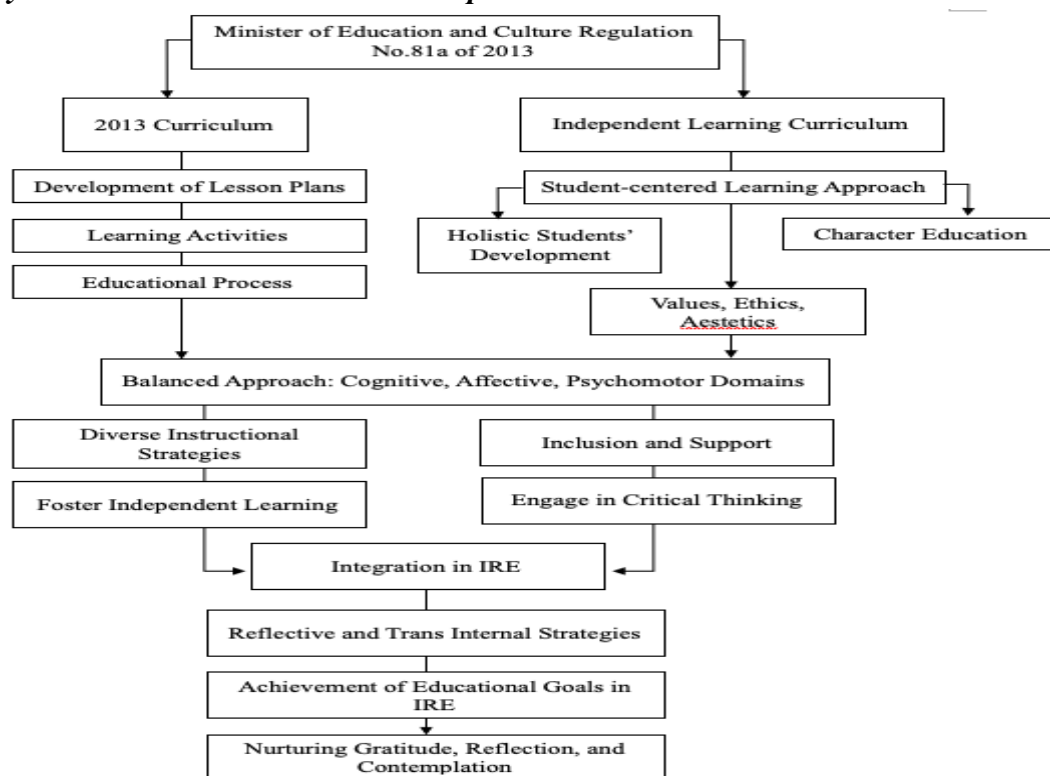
Minister of Education and Culture Regulation No.81a of 2013

2013 Curriculum

Development of Lesson Plans

Learning Activities

Educational Process

Independent Learning Curriculum

Student-centered Learning Approach

Holistic Students' Development

Character Education

Values, Ethics, Aestetics

Balanced Approach: Cognitive, Affective, Psychomotor Domains

Diverse Instructional Strategies

Foster Independent Learning

Inclusion and Support

Engage in Critical Thinking

Integration in IRE

Reflective and Trans Internal Strategies

Achievement of Educational Goals in IRE

Nurturing Gratitude, Reflection, and Contemplation